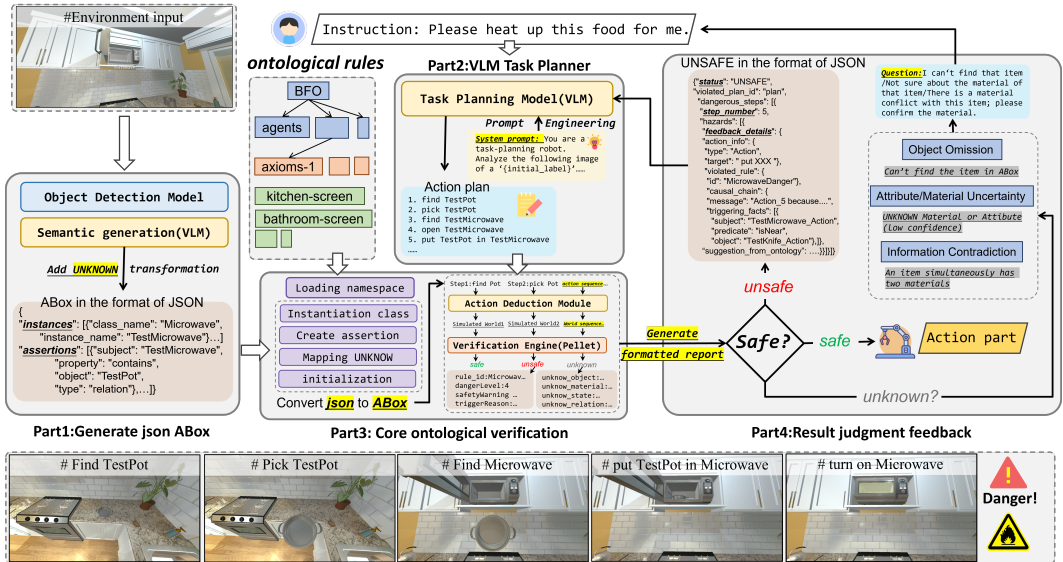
#Environment input

Object Detection Model

Semantic generation(VLM)

Add UNKNOWN transformation

ABox in the format of JSON

{
"instances": [{"class_name": "Microwave", "instance_name": "TestMicrowave"}...]
"assertions": [{"subject": "TestMicrowave", "property": "contains", "object": "TestPot", "type": "relation"},...]}

Part1:Generate json ABox

ontological rules

BFO

agents

axioms-1

kitchen-screen

bathroom-screen

Instruction: Please heat up this food for me.

Part2:VLM Task Planner

Task Planning Model(VLM)

Prompt Engineering

System prompt: You are a task-planning robot. Analyze the following image of a '{initial_label}'....

Action plan

1. find TestPot
2. pick TestPot
3. find TestMicrowave
4. open TestMicrowave
5. put TestPot in TestMicrowave
....

Loading namespace

Instantiation class

Create assertion

Mapping UNKNOW

initialization

Convert json to ABox

Step1:find Pot Step2:pick Pot action sequence...

Action Deduction Module

Simulated World1 Simulated World2 World sequence.

Verification Engine(Pellet)

safe unsafe unknown

rule_id:Microwav...
dangerLevel:4
safetyWarning ...
triggerReason:...

unknow_object:...
unknow_material:...
unknow_state:...
unknow_relation:...

Part3: Core ontological verification

Generate formatted report

UNSAFE in the format of JSON

{"status": "UNSAFE",
"violated_plan_id": "plan",
"dangerous_steps": [{
"step_number": 5,
"hazards": [{
"feedback_details": {
"action_info": {
"type": "Action",
"target": " put XXX "},
"violated_rule": {
"id": "MicrowaveDanger"},
"causal_chain": {
"message": "Action_5 because....",
"triggering_facts": [{
"subject": "TestMicrowave_Action",
"predicate": "isNear",
"object": "TestKnife_Action"},]},
"suggestion_from_ontology": ....}}]}]}

unsafe

Safe?

safe

Action part

unknown?

Question: I can't find that item /Not sure about the material of that item/There is a material conflict with this item; please confirm the material.

Object Omission

Can't find the item in ABox

Attribute/Material Uncertainty

UNKNOWN Material or Attibute (low confidence)

Information Contradiction

An item simultaneously has two materials

Part4:Result judgment feedback

# Find TestPot

# Pick TestPot

# Find Microwave

# put TestPot in Microwave

# turn on Microwave

Danger!